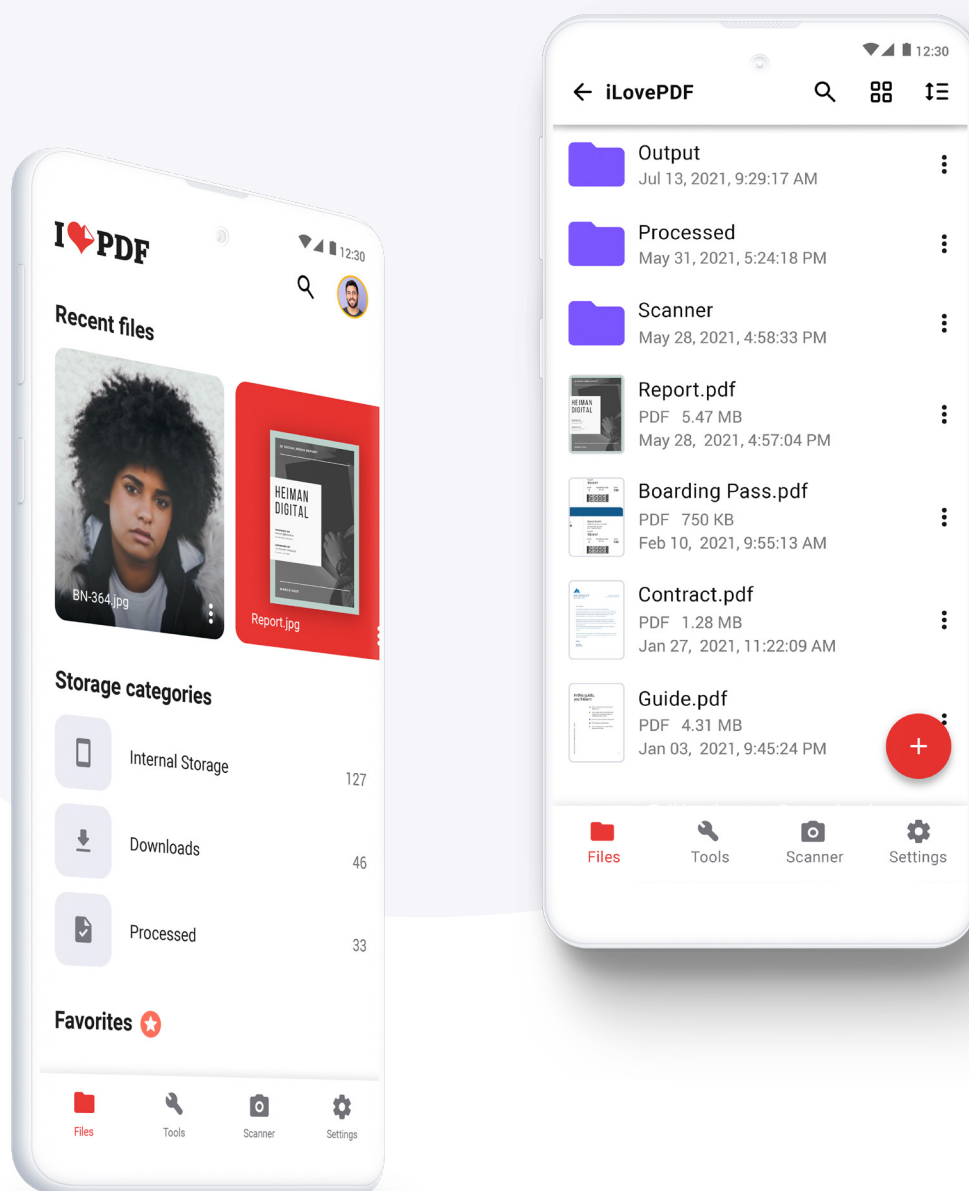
I♥PDF

12:30

Recent files

BN-364.jpg

HEIMAN DIGITAL

Report.jpg

Storage categories

Internal Storage 127

Downloads 46

Processed 33

Favorites

Files Tools Scanner Settings

12:30

iLovePDF

Output
Jul 13, 2021, 9:29:17 AM

Processed
May 31, 2021, 5:24:18 PM

Scanner
May 28, 2021, 4:58:33 PM

Report.pdf
PDF 5.47 MB
May 28, 2021, 4:57:04 PM

Boarding Pass.pdf
PDF 750 KB
Feb 10, 2021, 9:55:13 AM

Contract.pdf
PDF 1.28 MB
Jan 27, 2021, 11:22:09 AM

Guide.pdf
PDF 4.31 MB
Jan 03, 2021, 9:45:24 PM

Files Tools Scanner Settings